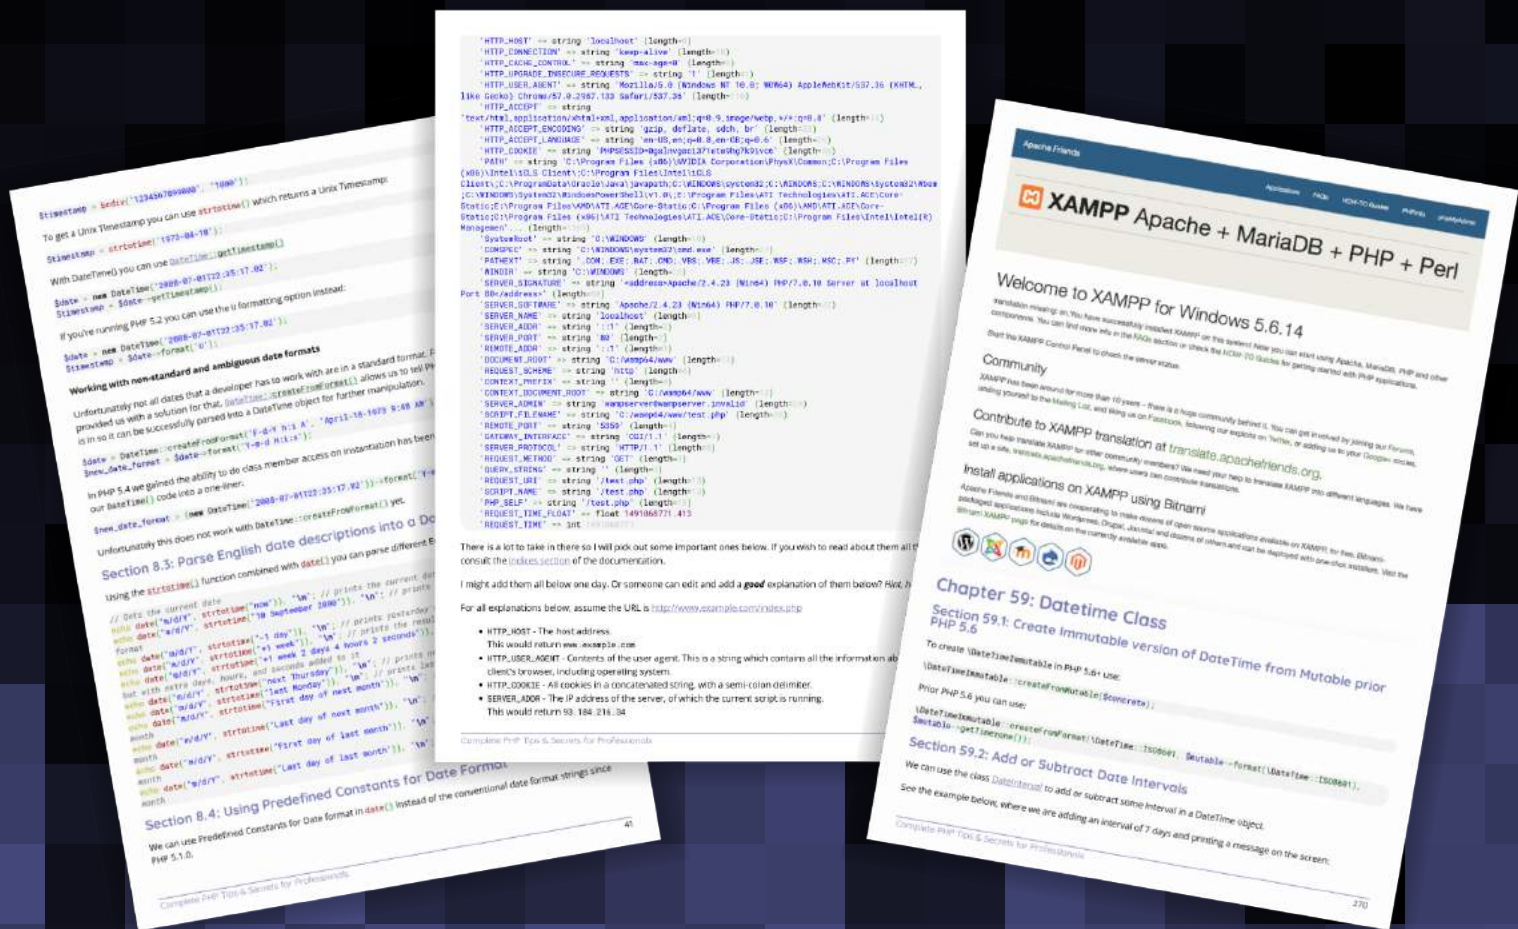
$timestamp = bcdiv('1234567899000', '1000');

To get a Unix Timestamp you can use strtotime() which returns a Unix Timestamp:

$timestamp = strtotime('1973-04-18');

With DateTime() you can use DateTime::getTimestamp()

$date = new DateTime('2008-07-01T22:35:17.02');
$timestamp = $date->getTimestamp();

If you're running PHP 5.2 you can use the U formatting option instead:

$date = new DateTime('2008-07-01T22:35:17.02');
$timestamp = $date->format('U');

Working with non-standard and ambiguous date formats

Unfortunately not all dates that a developer has to work with are in a standard format. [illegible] provided us with a solution for that. DateTime::createFromFormat() allows us to tell PHP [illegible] is in so it can be successfully parsed into a DateTime object for further manipulation.

$date = DateTime::createFromFormat('F-d-Y h:i A', 'April-18-1973 9:48 AM');
$new_date_format = $date->format('Y-m-d H:i:s');

In PHP 5.4 we gained the ability to do class member access on instantiation has been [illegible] our DateTime() code into a one-liner:

$new_date_format = (new DateTime('2008-07-01T22:35:17.02'))->format('Y-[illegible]

Unfortunately this does not work with DateTime::createFromFormat() yet.

Section 8.3: Parse English date descriptions into a Da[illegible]

Using the strtotime() function combined with date() you can parse different E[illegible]

Section 8.4: Using Predefined Constants for Date Format

We can use Predefined Constants for Date format in date() instead of the conventional date format strings since PHP 5.1.0.

Complete PHP Tips & Secrets for Professionals

41

'HTTP_HOST' => string 'localhost' (length=9)
'HTTP_CONNECTION' => string 'keep-alive' (length=10)
'HTTP_CACHE_CONTROL' => string 'max-age=0' (length=9)
'HTTP_UPGRADE_INSECURE_REQUESTS' => string '1' (length=1)
'HTTP_USER_AGENT' => string 'Mozilla/5.0 (Windows NT 10.0; WOW64) AppleWebKit/537.36 (KHTML, like Gecko) Chrome/57.0.2987.133 Safari/537.36' (length=110)
'HTTP_ACCEPT' => string 'text/html,application/xhtml+xml,application/xml;q=0.9,image/webp,*/*;q=0.8' (length=74)
'HTTP_ACCEPT_ENCODING' => string 'gzip, deflate, sdch, br' (length=23)
'HTTP_ACCEPT_LANGUAGE' => string 'en-US,en;q=0.8,en-GB;q=0.6' (length=26)
'HTTP_COOKIE' => string 'PHPSESSID=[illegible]' (length=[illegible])
'PATH' => string 'C:\Program Files (x86)\NVIDIA Corporation\PhysX\Common;C:\Program Files (x86)\Intel\iCLS Client\;C:\ProgramData\Oracle\Java\javapath;C:\WINDOWS\system32;C:\WINDOWS;C:\WINDOWS\System32\Wbem;C:\WINDOWS\System32\WindowsPowerShell\v1.0\;C:\Program Files\ATI Technologies\ATI.ACE\Core-Static;E:\Program Files\AMD\ATI.ACE\Core-Static;C:\Program Files (x86)\AMD\ATI.ACE\Core-Static;C:\Program Files (x86)\ATI Technologies\ATI.ACE\Core-Static;C:\Program Files\Intel\Intel(R) Management'... (length=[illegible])
'SystemRoot' => string 'C:\WINDOWS' (length=10)
'COMSPEC' => string 'C:\WINDOWS\system32\cmd.exe' (length=27)
'PATHEXT' => string '.COM;.EXE;.BAT;.CMD;.VBS;.VBE;.JS;.JSE;.WSF;.WSH;.MSC;.PY' (length=57)
'WINDIR' => string 'C:\WINDOWS' (length=10)
'SERVER_SIGNATURE' => string '<address>Apache/2.4.23 (Win64) PHP/7.0.10 Server at localhost Port 80</address>' (length=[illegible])
'SERVER_SOFTWARE' => string 'Apache/2.4.23 (Win64) PHP/7.0.10' (length=32)
'SERVER_NAME' => string 'localhost' (length=9)
'SERVER_ADDR' => string '::1' (length=3)
'SERVER_PORT' => string '80' (length=2)
'REMOTE_ADDR' => string '::1' (length=3)
'DOCUMENT_ROOT' => string 'C:/wamp64/www' (length=13)
'REQUEST_SCHEME' => string 'http' (length=4)
'CONTEXT_PREFIX' => string '' (length=0)
'CONTEXT_DOCUMENT_ROOT' => string 'C:/wamp64/www' (length=13)
'SERVER_ADMIN' => string 'wampserver@wampserver.invalid' (length=29)
'SCRIPT_FILENAME' => string 'C:/wamp64/www/test.php' (length=22)
'REMOTE_PORT' => string '5359' (length=4)
'GATEWAY_INTERFACE' => string 'CGI/1.1' (length=7)
'SERVER_PROTOCOL' => string 'HTTP/1.1' (length=8)
'REQUEST_METHOD' => string 'GET' (length=3)
'QUERY_STRING' => string '' (length=0)
'REQUEST_URI' => string '/test.php' (length=9)
'SCRIPT_NAME' => string '/test.php' (length=9)
'PHP_SELF' => string '/test.php' (length=9)
'REQUEST_TIME_FLOAT' => float 1491068771.413
'REQUEST_TIME' => int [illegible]

There is a lot to take in there so I will pick out some important ones below. If you wish to read about them all t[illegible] consult the indices section of the documentation.

I might add them all below one day. Or someone can edit and add a good explanation of them below? Hint, h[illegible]

For all explanations below, assume the URL is http://www.example.com/index.php

• HTTP_HOST - The host address.
This would return www.example.com
• HTTP_USER_AGENT - Contents of the user agent. This is a string which contains all the information ab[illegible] client's browser, including operating system.
• HTTP_COOKIE - All cookies in a concatenated string, with a semi-colon delimiter.
• SERVER_ADDR - The IP address of the server, of which the current script is running.
This would return 93.184.216.34

Complete PHP Tips & Secrets for Professionals

Apache Friends

Applications FAQs HOW-TO Guides PHPInfo phpMyAdmin

XAMPP Apache + MariaDB + PHP + Perl

Welcome to XAMPP for Windows 5.6.14

Community

Contribute to XAMPP translation at translate.apachefriends.org.

Install applications on XAMPP using Bitnami

Chapter 59: Datetime Class

Section 59.1: Create Immutable version of DateTime from Mutable prior PHP 5.6

To create \DateTimeImmutable in PHP 5.6+ use:

\DateTimeImmutable::createFromMutable($concrete);

Prior PHP 5.6 you can use:

\DateTimeImmutable::createFromFormat(\DateTime::ISO8601, $mutable->format(\DateTime::ISO8601), $mutable->getTimezone());

Section 59.2: Add or Subtract Date Intervals

We can use the class DateInterval to add or subtract some interval in a DateTime object.

See the example below, where we are adding an interval of 7 days and printing a message on the screen:

Complete PHP Tips & Secrets for Professionals

270